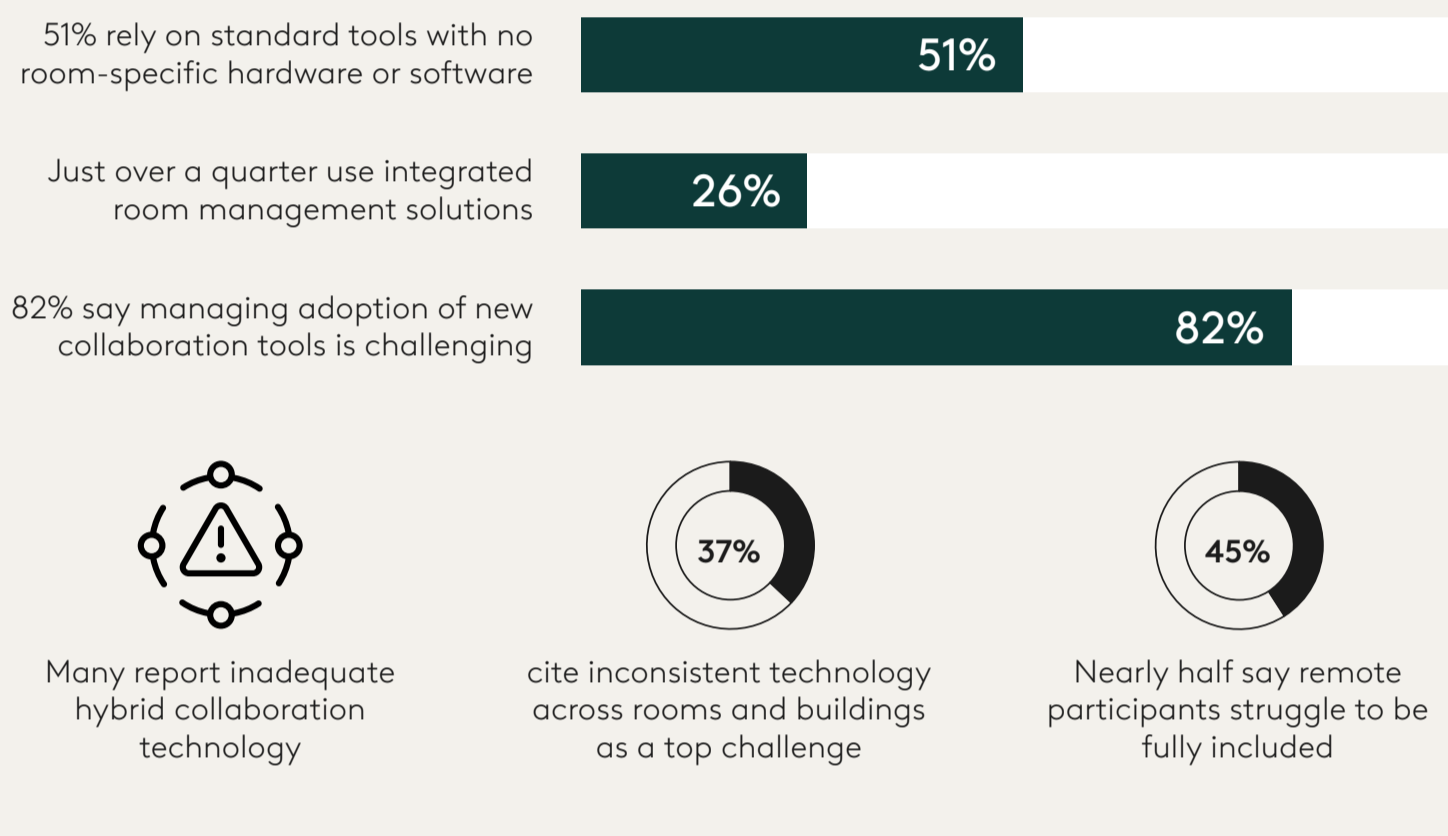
51% rely on standard tools with no room-specific hardware or software

51%

Just over a quarter use integrated room management solutions

26%

82% say managing adoption of new collaboration tools is challenging

82%

Many report inadequate hybrid collaboration technology

37%

cite inconsistent technology across rooms and buildings as a top challenge

45%

Nearly half say remote participants struggle to be fully included